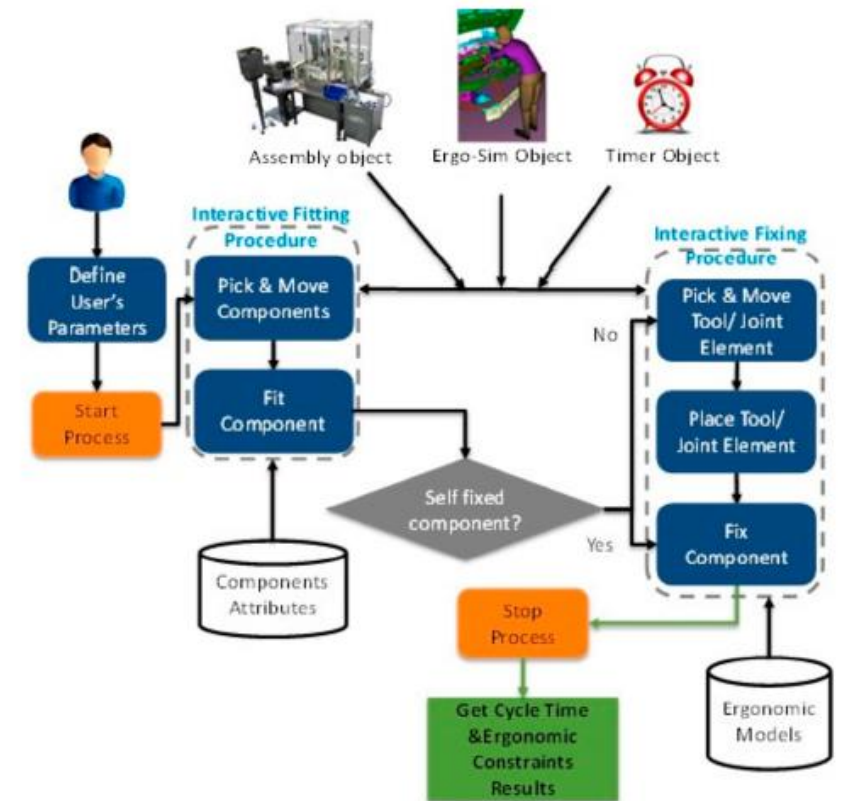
Assembly object

Ergo-Sim Object

Timer Object

Interactive Fitting Procedure

Interactive Fixing Procedure

Define User's Parameters

Start Process

Pick & Move Components

Fit Component

Pick & Move Tool/ Joint Element

Place Tool/ Joint Element

Fix Component

No

Yes

Self fixed component?

Components Attributes

Stop Process

Get Cycle Time &Ergonomic Constraints Results

Ergonomic Models